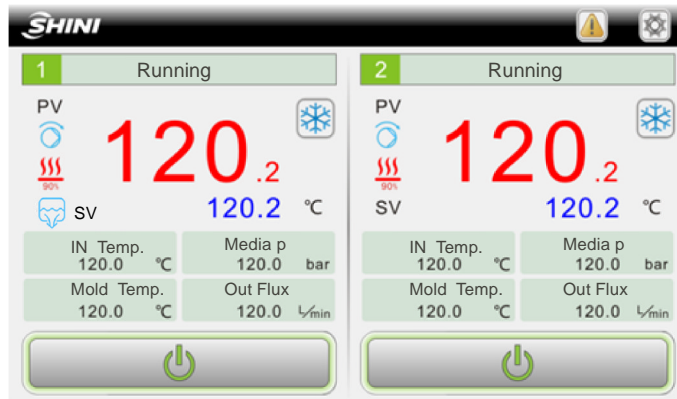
SHINI

1 Running

PV

90%

120.2

SV 120.2 ℃

| IN Temp. 120.0 ℃ | Media p 120.0 bar |
|---|---|
| Mold Temp. 120.0 ℃ | Out Flux 120.0 L/min |

2 Running

PV

90%

120.2

SV 120.2 ℃

| IN Temp. 120.0 ℃ | Media p 120.0 bar |
|---|---|
| Mold Temp. 120.0 ℃ | Out Flux 120.0 L/min |